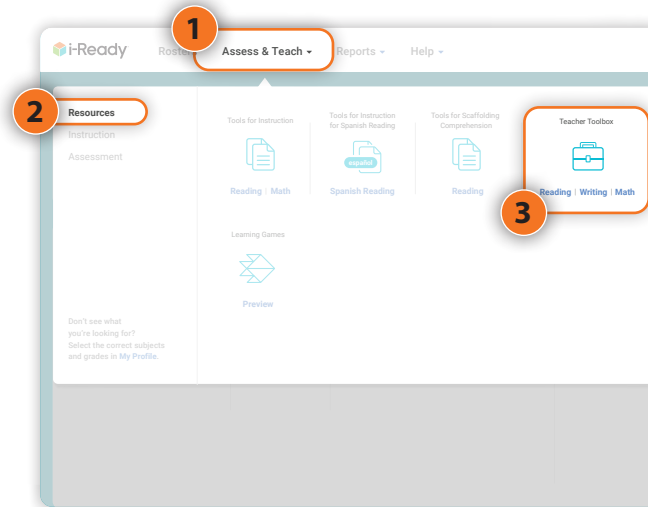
i-Ready Roster 1 Assess & Teach Reports Help

2 Resources
Instruction
Assessment

Tools for Instruction
Reading | Math

Tools for Instruction for Spanish Reading
español
Spanish Reading

Tools for Scaffolding Comprehension
Reading

Teacher Toolbox
Reading | Writing | Math
3

Learning Games
Preview

Don't see what you're looking for? Select the correct subjects and grades in My Profile.